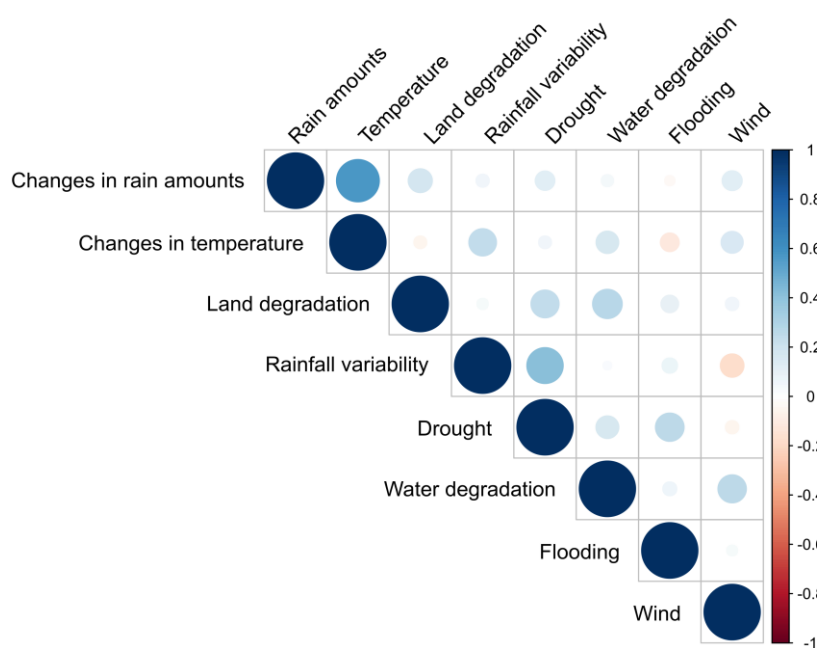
Rain amounts
Temperature
Land degradation
Rainfall variability
Drought
Water degradation
Flooding
Wind

Changes in rain amounts
Changes in temperature
Land degradation
Rainfall variability
Drought
Water degradation
Flooding
Wind

1
0.8
0.6
0.4
0.2
0
-0.2
-0.4
-0.6
-0.8
-1